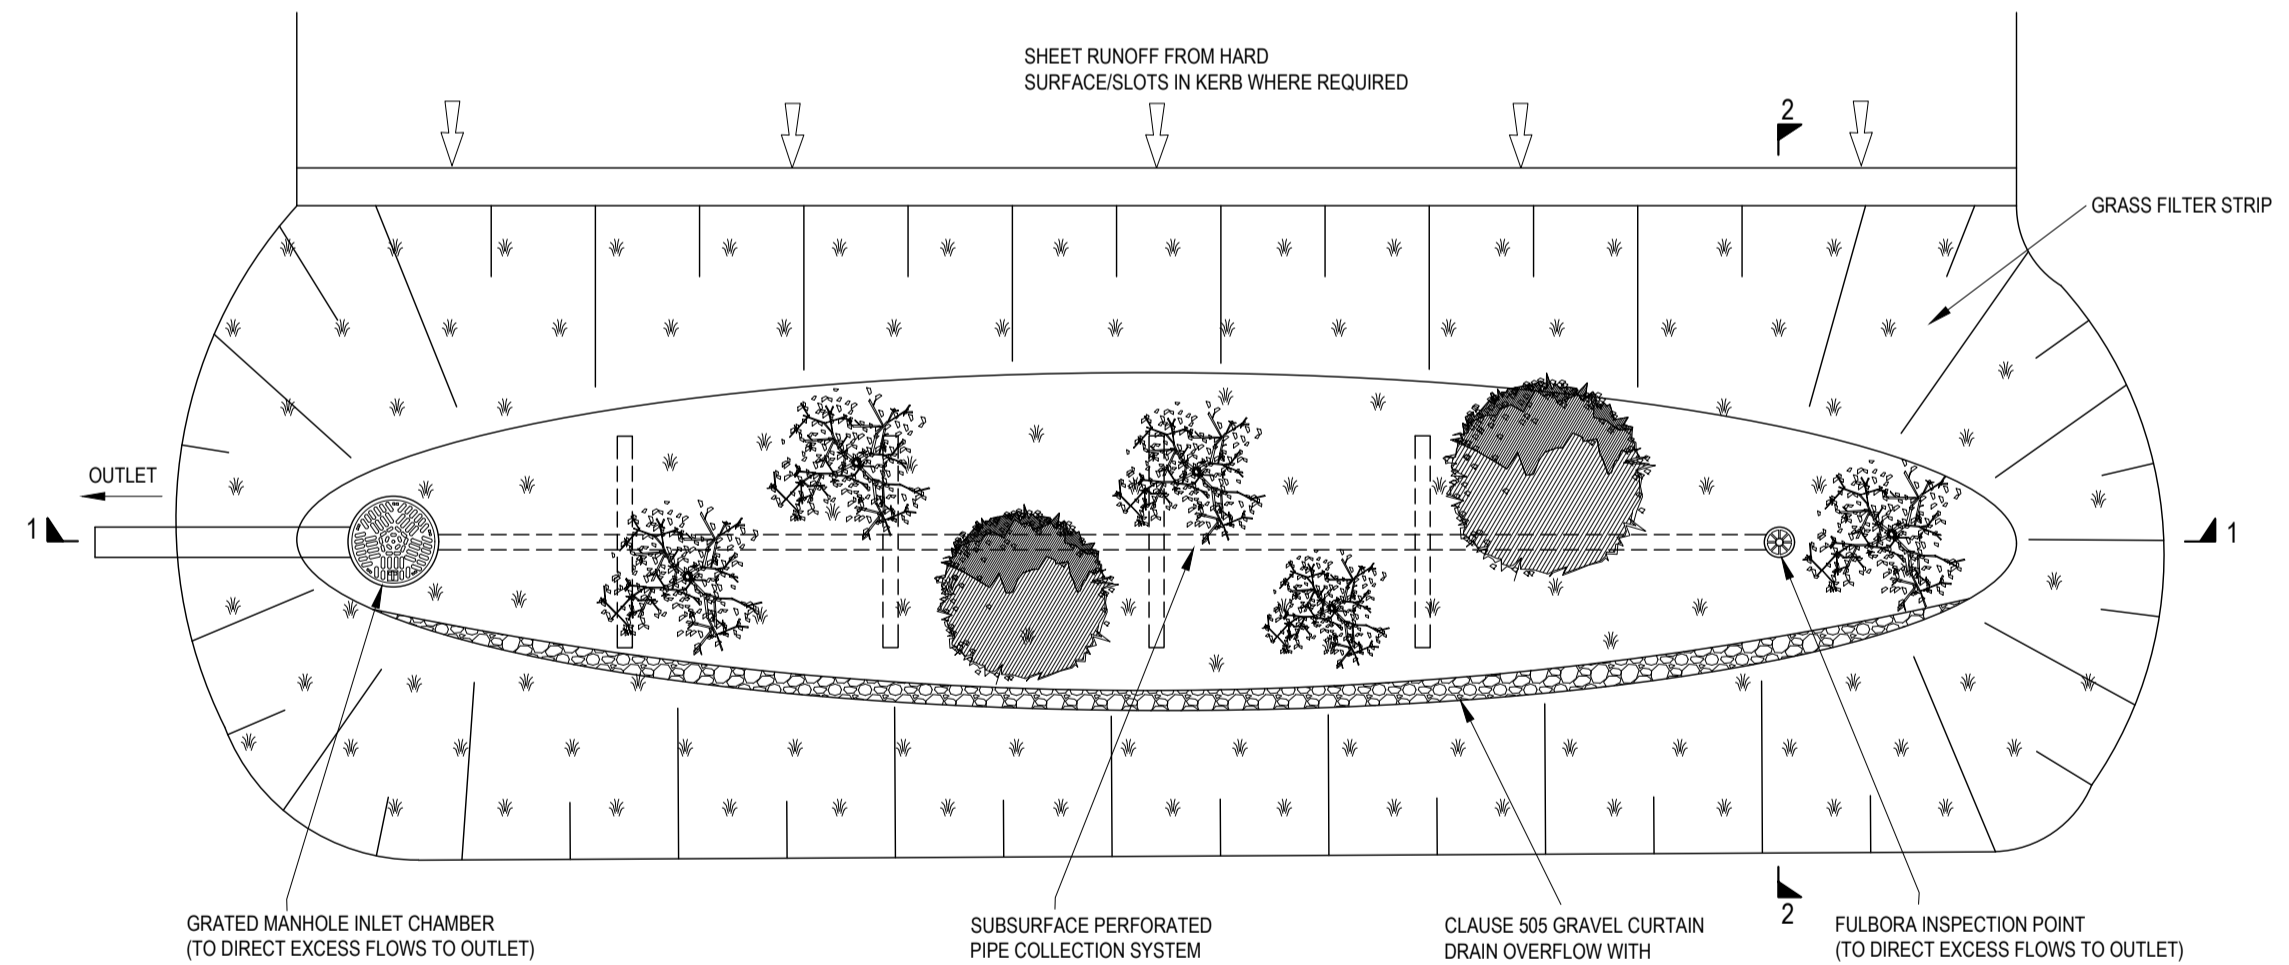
SHEET RUNOFF FROM HARD SURFACE/SLOTS IN KERB WHERE REQUIRED

2

GRASS FILTER STRIP

OUTLET

1

1

2

GRATED MANHOLE INLET CHAMBER (TO DIRECT EXCESS FLOWS TO OUTLET)

SUBSURFACE PERFORATED PIPE COLLECTION SYSTEM

CLAUSE 505 GRAVEL CURTAIN DRAIN OVERFLOW WITH

FULBORA INSPECTION POINT (TO DIRECT EXCESS FLOWS TO OUTLET)